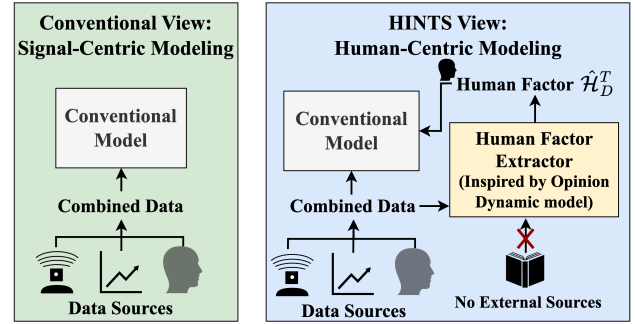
Conventional View: Signal-Centric Modeling

Conventional Model

Combined Data

Data Sources

HINTS View: Human-Centric Modeling

Human Factor $\hat{\mathcal{H}}_D^T$

Conventional Model

Human Factor Extractor (Inspired by Opinion Dynamic model)

Combined Data

Data Sources

No External Sources